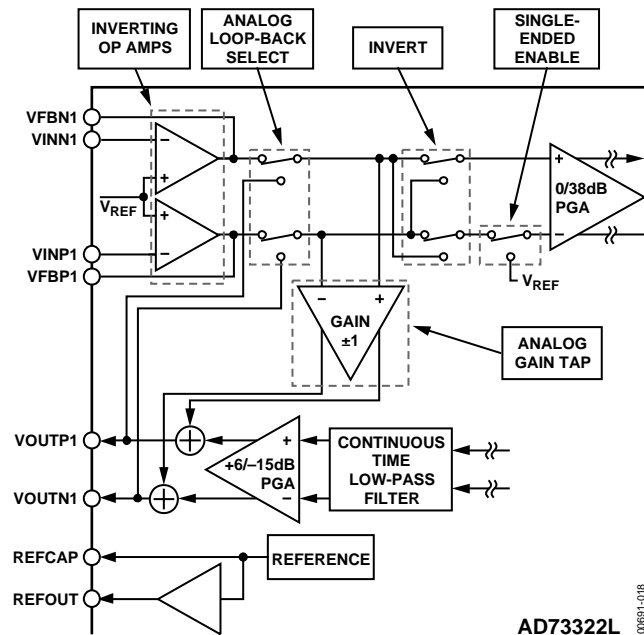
INVERTING OP AMPS

ANALOG LOOP-BACK SELECT

INVERT

SINGLE-ENDED ENABLE

VFBN1
VINN1
$\overline{V_{REF}}$
VINP1
VFBP1

–
+
+
–

+
0/38dB PGA
–

$V_{REF}$

–
+
GAIN
±1

ANALOG GAIN TAP

VOUTP1
VOUTN1

+
+6/–15dB PGA
–

CONTINUOUS TIME LOW-PASS FILTER

REFCAP
REFOUT

REFERENCE

AD73322L

00691-018